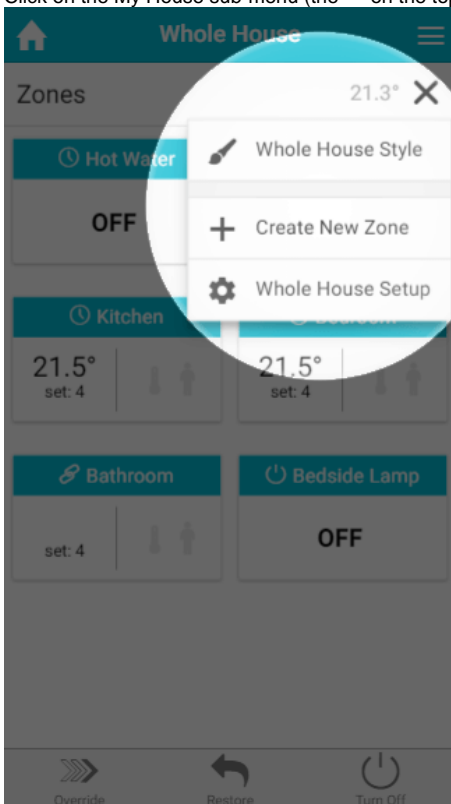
Click on the My House sub-menu (the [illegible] on the to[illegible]

Whole House

Zones

21.3°

Whole House Style

Create New Zone

Whole House Setup

Hot Wa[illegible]

OFF

Kitchen

21.5°
set: 4

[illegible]

21.5°
set: 4

Bathroom

set: 4

Bedside Lamp

OFF

Override

Restore

Turn Off